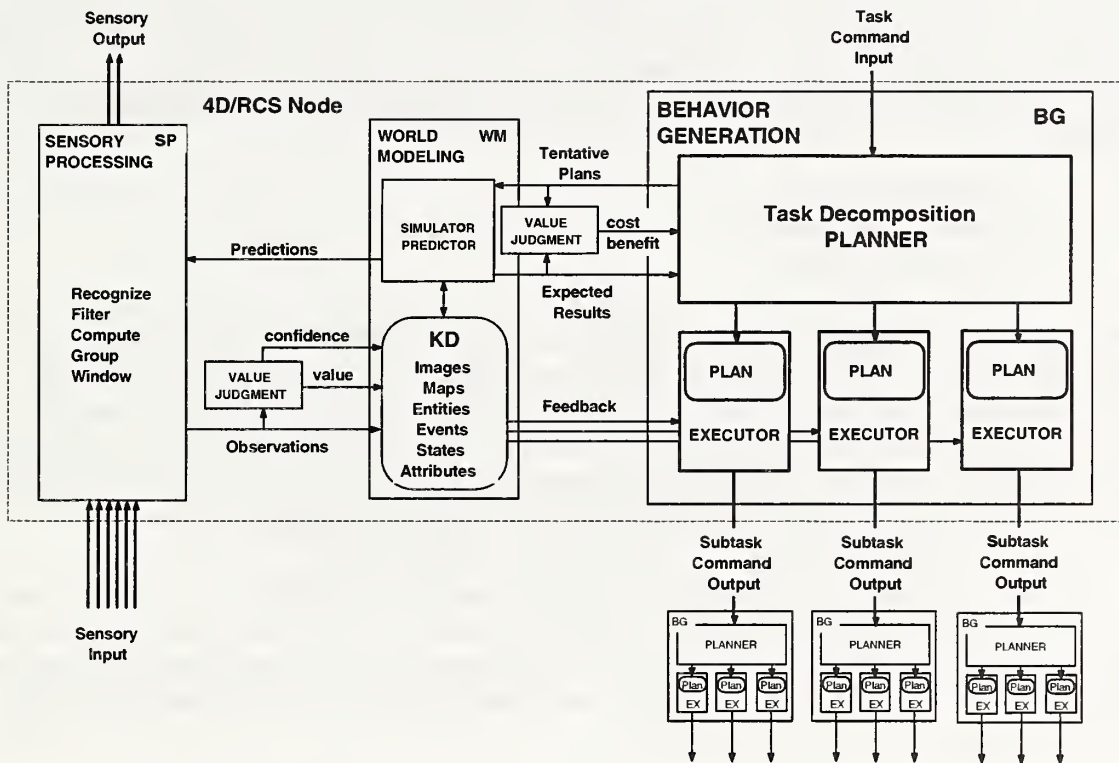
Sensory Output

Task Command Input

4D/RCS Node

SENSORY PROCESSING SP

Recognize
Filter
Compute
Group
Window

WORLD MODELING WM

SIMULATOR PREDICTOR

VALUE JUDGMENT

cost
benefit

Tentative Plans

Predictions

Expected Results

KD
Images
Maps
Entities
Events
States
Attributes

confidence
value

VALUE JUDGMENT

Observations

Feedback

BEHAVIOR GENERATION BG

Task Decomposition
PLANNER

PLAN
EXECUTOR

PLAN
EXECUTOR

PLAN
EXECUTOR

Sensory Input

Subtask Command Output

Subtask Command Output

Subtask Command Output

BG
PLANNER
Plan Plan Plan
EX EX EX

BG
PLANNER
Plan Plan Plan
EX EX EX

BG
PLANNER
Plan Plan Plan
EX EX EX